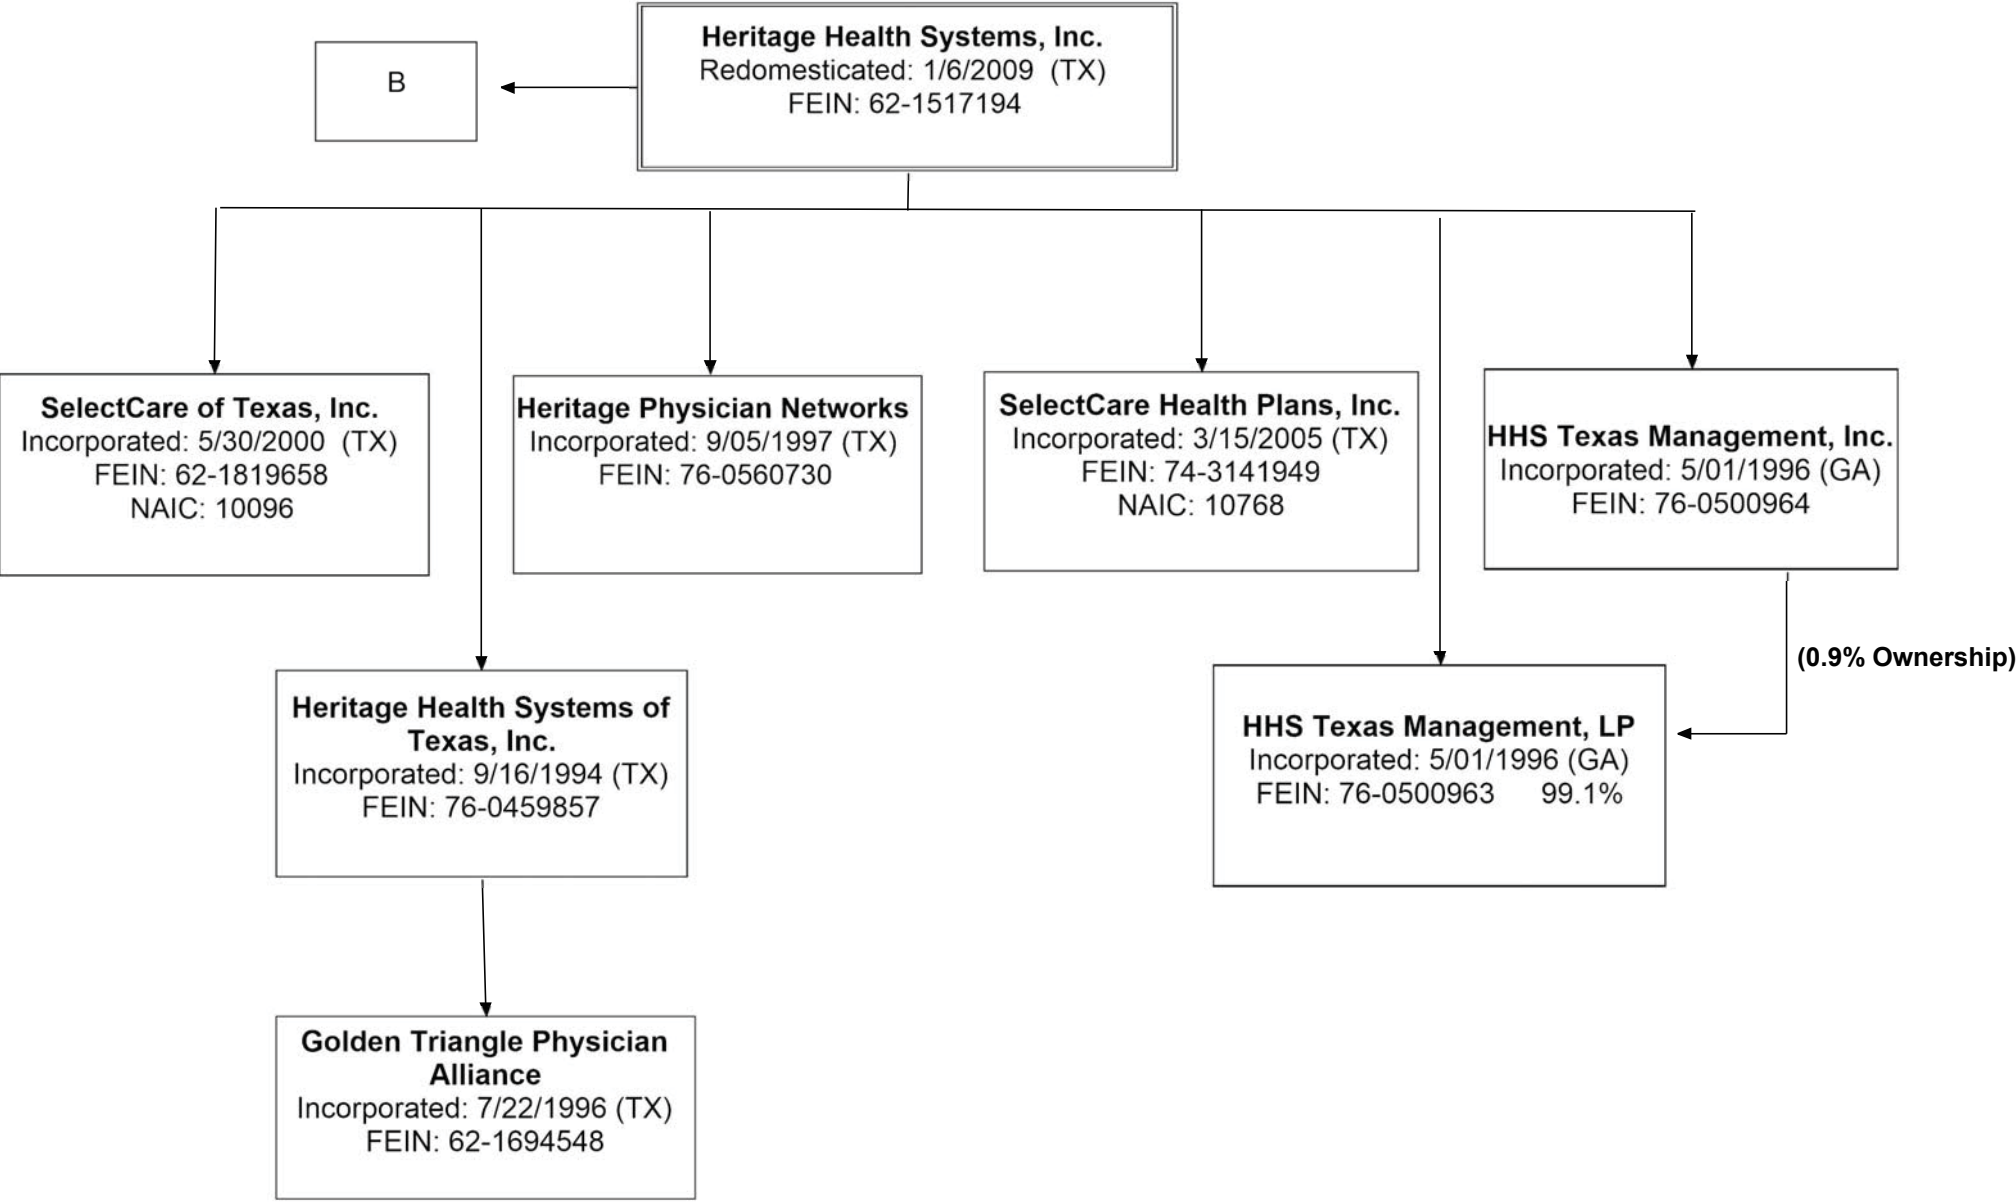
B

**Heritage Health Systems, Inc.**
Redomesticated: 1/6/2009 (TX)
FEIN: 62-1517194

**SelectCare of Texas, Inc.**
Incorporated: 5/30/2000 (TX)
FEIN: 62-1819658
NAIC: 10096

**Heritage Physician Networks**
Incorporated: 9/05/1997 (TX)
FEIN: 76-0560730

**SelectCare Health Plans, Inc.**
Incorporated: 3/15/2005 (TX)
FEIN: 74-3141949
NAIC: 10768

**HHS Texas Management, Inc.**
Incorporated: 5/01/1996 (GA)
FEIN: 76-0500964

**(0.9% Ownership)**

**Heritage Health Systems of Texas, Inc.**
Incorporated: 9/16/1994 (TX)
FEIN: 76-0459857

**HHS Texas Management, LP**
Incorporated: 5/01/1996 (GA)
FEIN: 76-0500963 99.1%

**Golden Triangle Physician Alliance**
Incorporated: 7/22/1996 (TX)
FEIN: 62-1694548